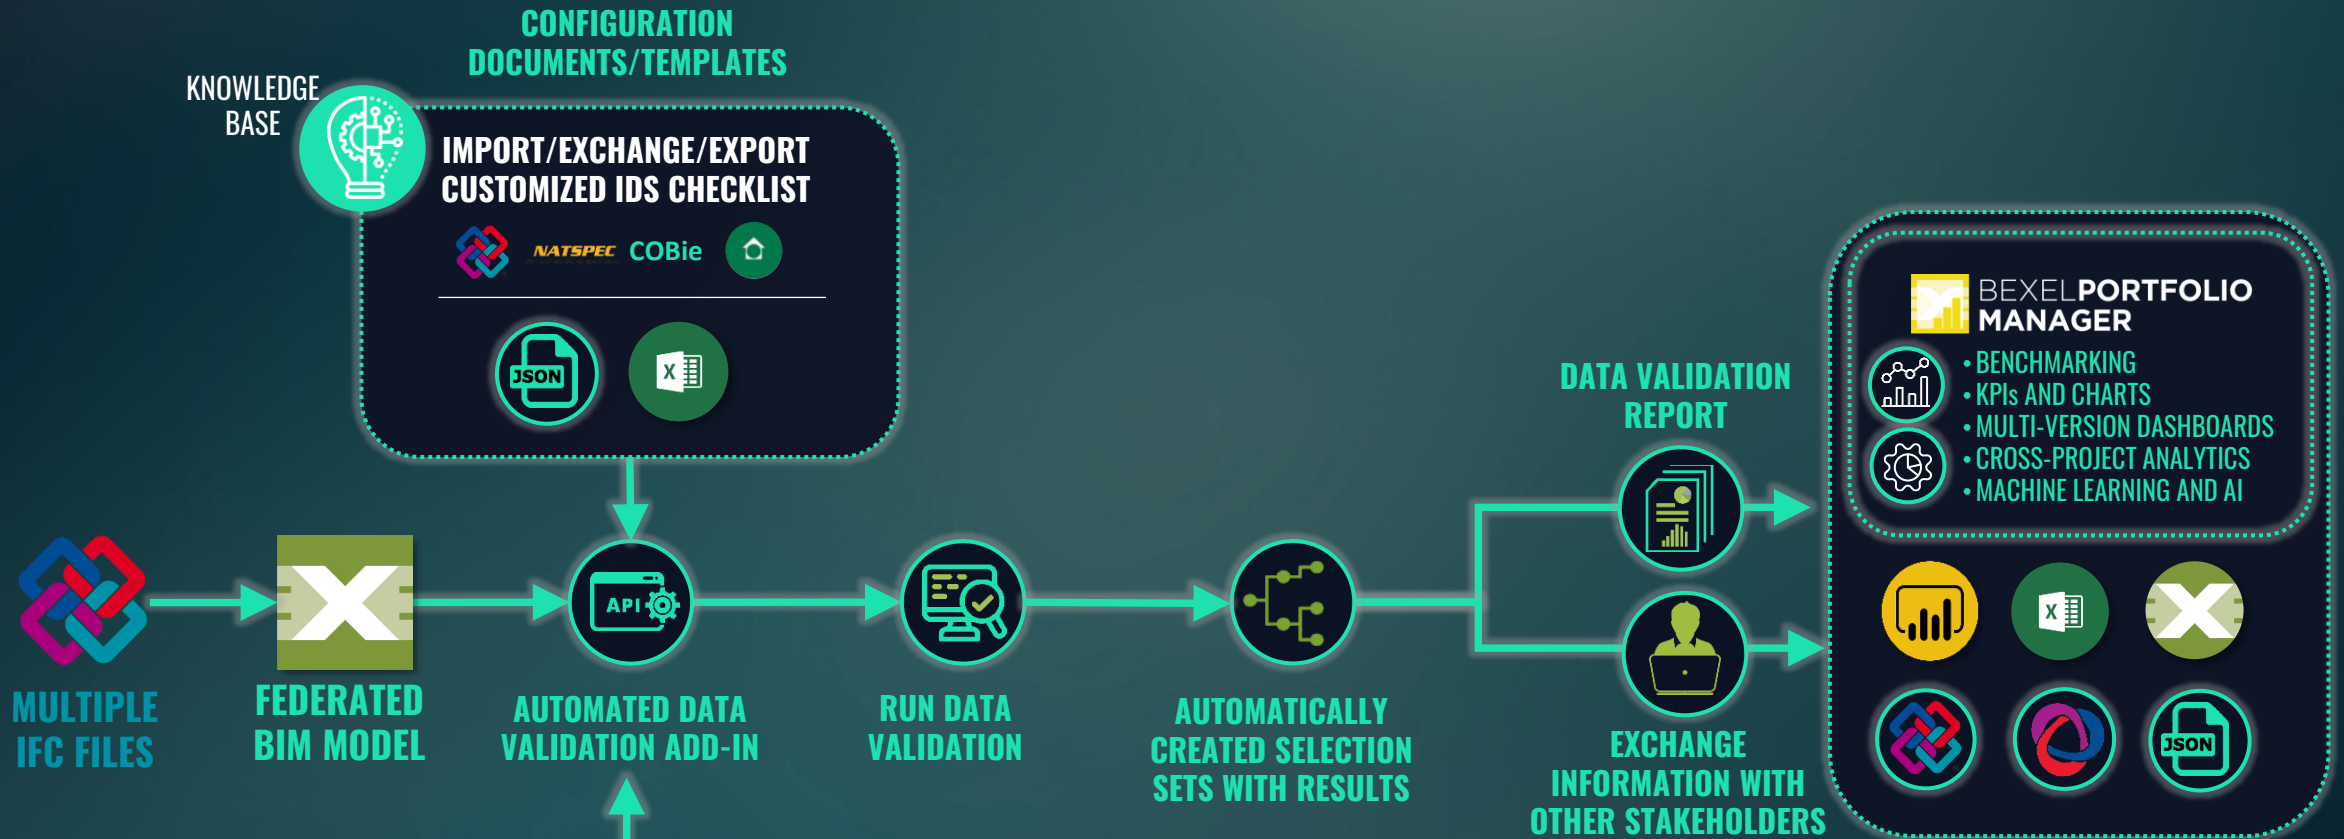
CONFIGURATION DOCUMENTS/TEMPLATES

KNOWLEDGE BASE

IMPORT/EXCHANGE/EXPORT CUSTOMIZED IDS CHECKLIST

NATSPEC COBie

JSON

X

DATA VALIDATION REPORT

BEXELPORTFOLIO MANAGER

• BENCHMARKING
• KPIs AND CHARTS
• MULTI-VERSION DASHBOARDS
• CROSS-PROJECT ANALYTICS
• MACHINE LEARNING AND AI

API

X

JSON

MULTIPLE IFC FILES

FEDERATED BIM MODEL

AUTOMATED DATA VALIDATION ADD-IN

RUN DATA VALIDATION

AUTOMATICALLY CREATED SELECTION SETS WITH RESULTS

EXCHANGE INFORMATION WITH OTHER STAKEHOLDERS